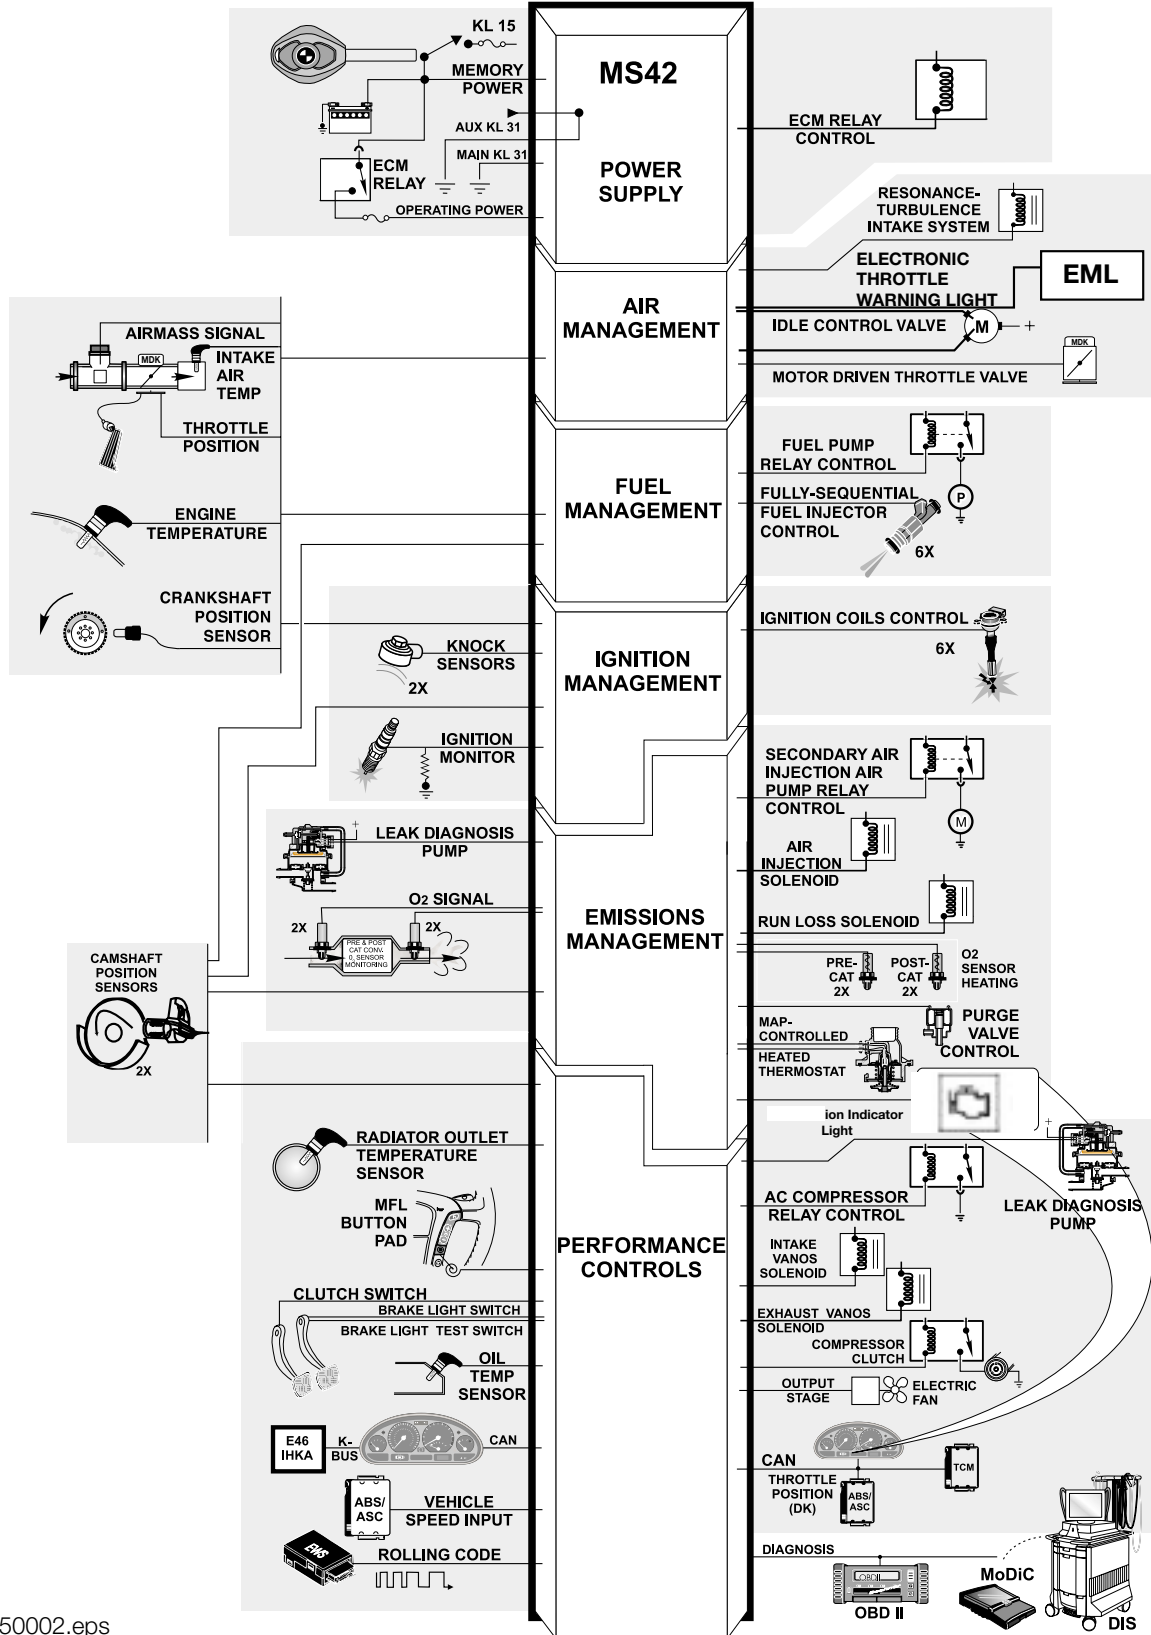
KL 15
MEMORY POWER
AUX KL 31
MAIN KL 31
ECM RELAY
OPERATING POWER
MS42
POWER SUPPLY
ECM RELAY CONTROL
RESONANCE-TURBULENCE INTAKE SYSTEM
ELECTRONIC THROTTLE WARNING LIGHT
EML
AIR MANAGEMENT
IDLE CONTROL VALVE
M
+
MDK
MOTOR DRIVEN THROTTLE VALVE
AIRMASS SIGNAL
MDK
INTAKE AIR TEMP
THROTTLE POSITION
FUEL MANAGEMENT
FUEL PUMP RELAY CONTROL
FULLY-SEQUENTIAL FUEL INJECTOR CONTROL
P
6X
ENGINE TEMPERATURE
CRANKSHAFT POSITION SENSOR
IGNITION MANAGEMENT
IGNITION COILS CONTROL
6X
KNOCK SENSORS
2X
IGNITION MONITOR
SECONDARY AIR INJECTION AIR PUMP RELAY CONTROL
M
AIR INJECTION SOLENOID
LEAK DIAGNOSIS PUMP
+
O2 SIGNAL
2X
2X
PRE & POST CAT CONV. $O_2$ SENSOR MONITORING
EMISSIONS MANAGEMENT
RUN LOSS SOLENOID
CAMSHAFT POSITION SENSORS
2X
PRE-CAT 2X
POST-CAT 2X
O2 SENSOR HEATING
MAP-CONTROLLED HEATED THERMOSTAT
PURGE VALVE CONTROL
ion Indicator Light
+
RADIATOR OUTLET TEMPERATURE SENSOR
MFL BUTTON PAD
AC COMPRESSOR RELAY CONTROL
LEAK DIAGNOSIS PUMP
PERFORMANCE CONTROLS
INTAKE VANOS SOLENOID
EXHAUST VANOS SOLENOID
CLUTCH SWITCH
BRAKE LIGHT SWITCH
BRAKE LIGHT TEST SWITCH
COMPRESSOR CLUTCH
OIL TEMP SENSOR
OUTPUT STAGE
ELECTRIC FAN
E46 IHKA
K-BUS
CAN
CAN
THROTTLE POSITION (DK)
ABS/ASC
TCM
ABS/ASC
VEHICLE SPEED INPUT
EWS
ROLLING CODE
DIAGNOSIS
OBD II
MoDiC
DIS
50002.eps